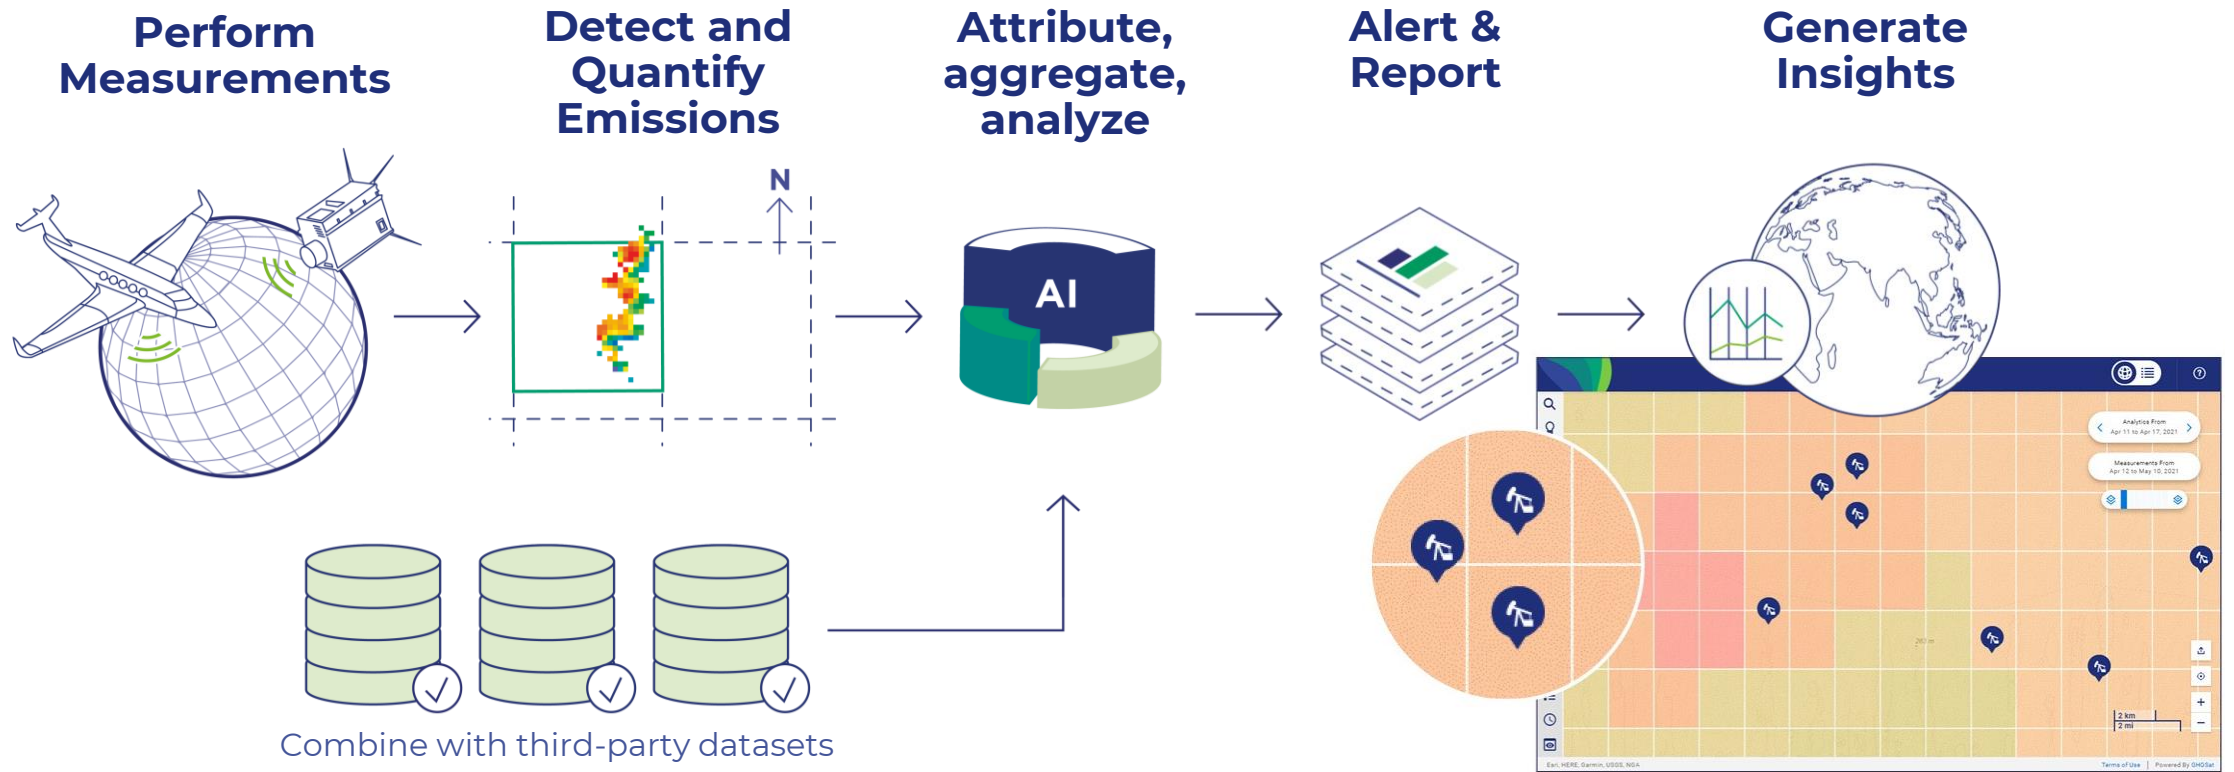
Perform Measurements

Detect and Quantify Emissions

N

Attribute, aggregate, analyze

AI

Alert & Report

Generate Insights

Analytics From
Apr 11 to Apr 17, 2021

Measurements From
Apr 12 to May 10, 2021

2 km
2 mi

Esri, HERE, Garmin, USGS, NGA

Terms of Use | Powered By GHGSat

Combine with third-party datasets